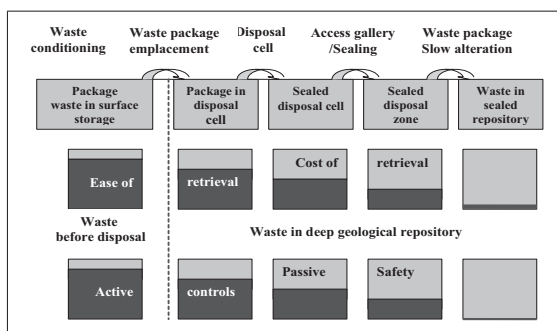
Waste conditioning

Waste package emplacement

Disposal cell

Access gallery /Sealing

Waste package Slow alteration

Package waste in surface storage

Package in disposal cell

Sealed disposal cell

Sealed disposal zone

Waste in sealed repository

Ease of

retrieval

Cost of

retrieval

Waste before disposal

Waste in deep geological repository

Active

controls

Passive

Safety